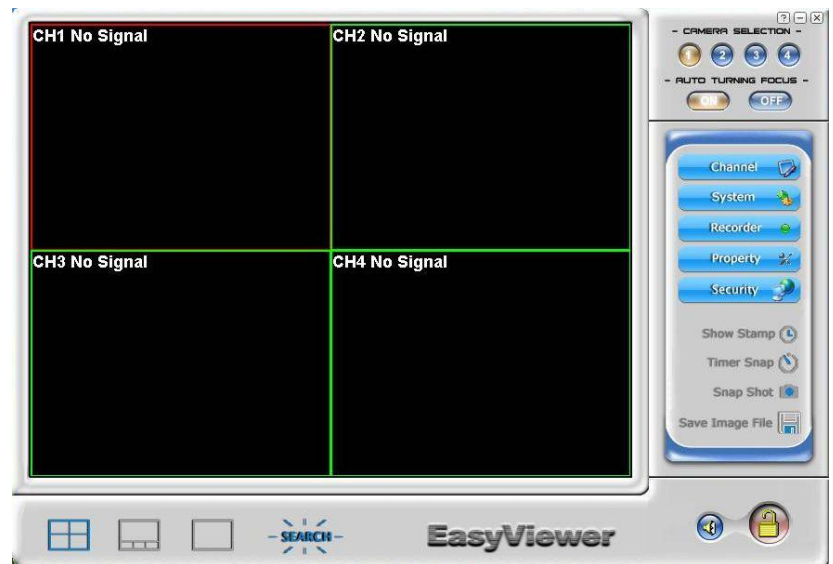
CH1 No Signal
CH2 No Signal
CH3 No Signal
CH4 No Signal

? – X
- CAMERA SELECTION -
1 2 3 4
- AUTO TURNING FOCUS -
ON OFF

Channel
System
Recorder
Property
Security

Show Stamp
Timer Snap
Snap Shot
Save Image File

- SEARCH -
EasyViewer